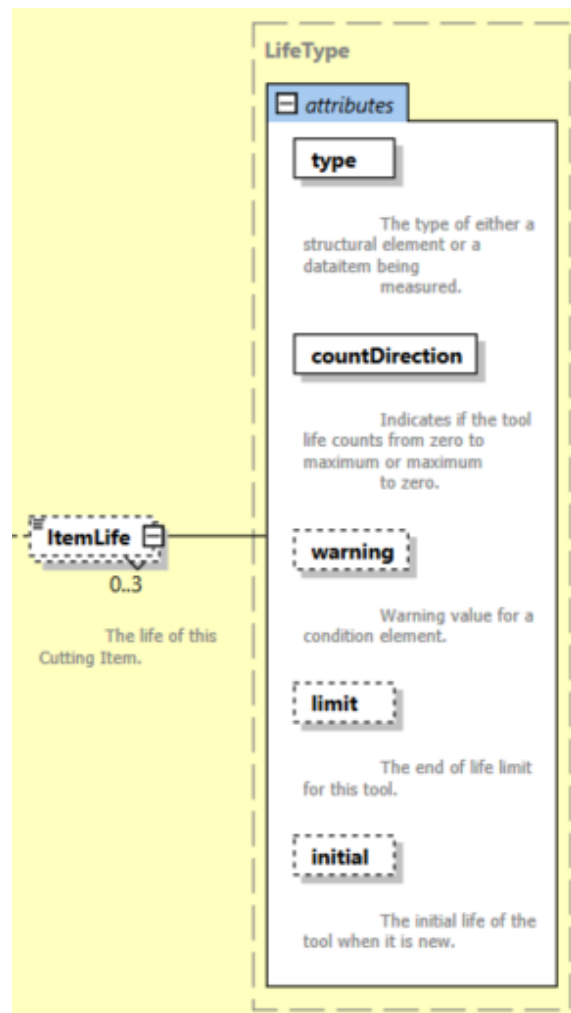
LifeType

attributes

type

The type of either a structural element or a dataitem being measured.

countDirection

Indicates if the tool life counts from zero to maximum or maximum to zero.

ItemLife

0..3

The life of this Cutting Item.

warning

Warning value for a condition element.

limit

The end of life limit for this tool.

initial

The initial life of the tool when it is new.